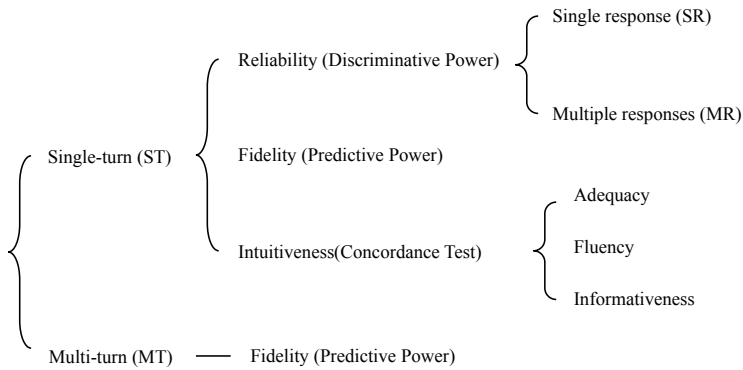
Single-turn (ST)

Reliability (Discriminative Power)

Single response (SR)

Multiple responses (MR)

Fidelity (Predictive Power)

Intuitiveness(Concordance Test)

Adequacy

Fluency

Informativeness

Multi-turn (MT) — Fidelity (Predictive Power)